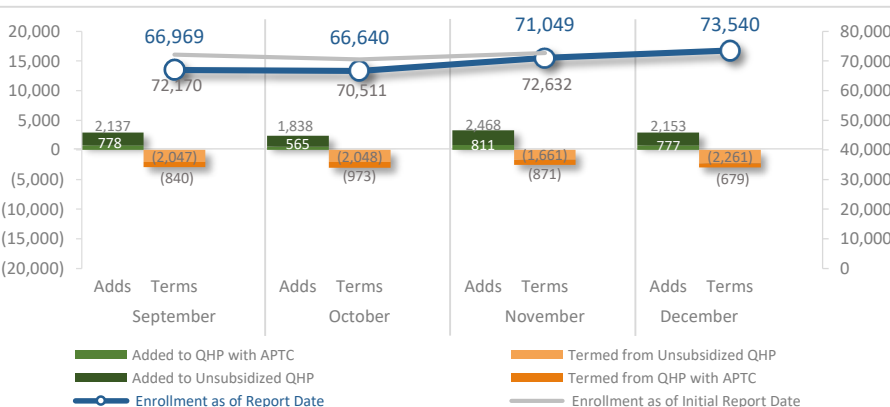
20,000
15,000
10,000
5,000
0
(5,000)
(10,000)
(15,000)
(20,000)

80,000
70,000
60,000
50,000
40,000
30,000
20,000
10,000
0

66,969
72,170
2,137
778
(2,047)
(840)
Adds Terms
September

66,640
70,511
1,838
565
(2,048)
(973)
Adds Terms
October

71,049
72,632
2,468
811
(1,661)
(871)
Adds Terms
November

73,540
2,153
777
(2,261)
(679)
Adds Terms
December

Added to QHP with APTC
Added to Unsubsidized QHP
Enrollment as of Report Date
Termed from Unsubsidized QHP
Termed from QHP with APTC
Enrollment as of Initial Report Date